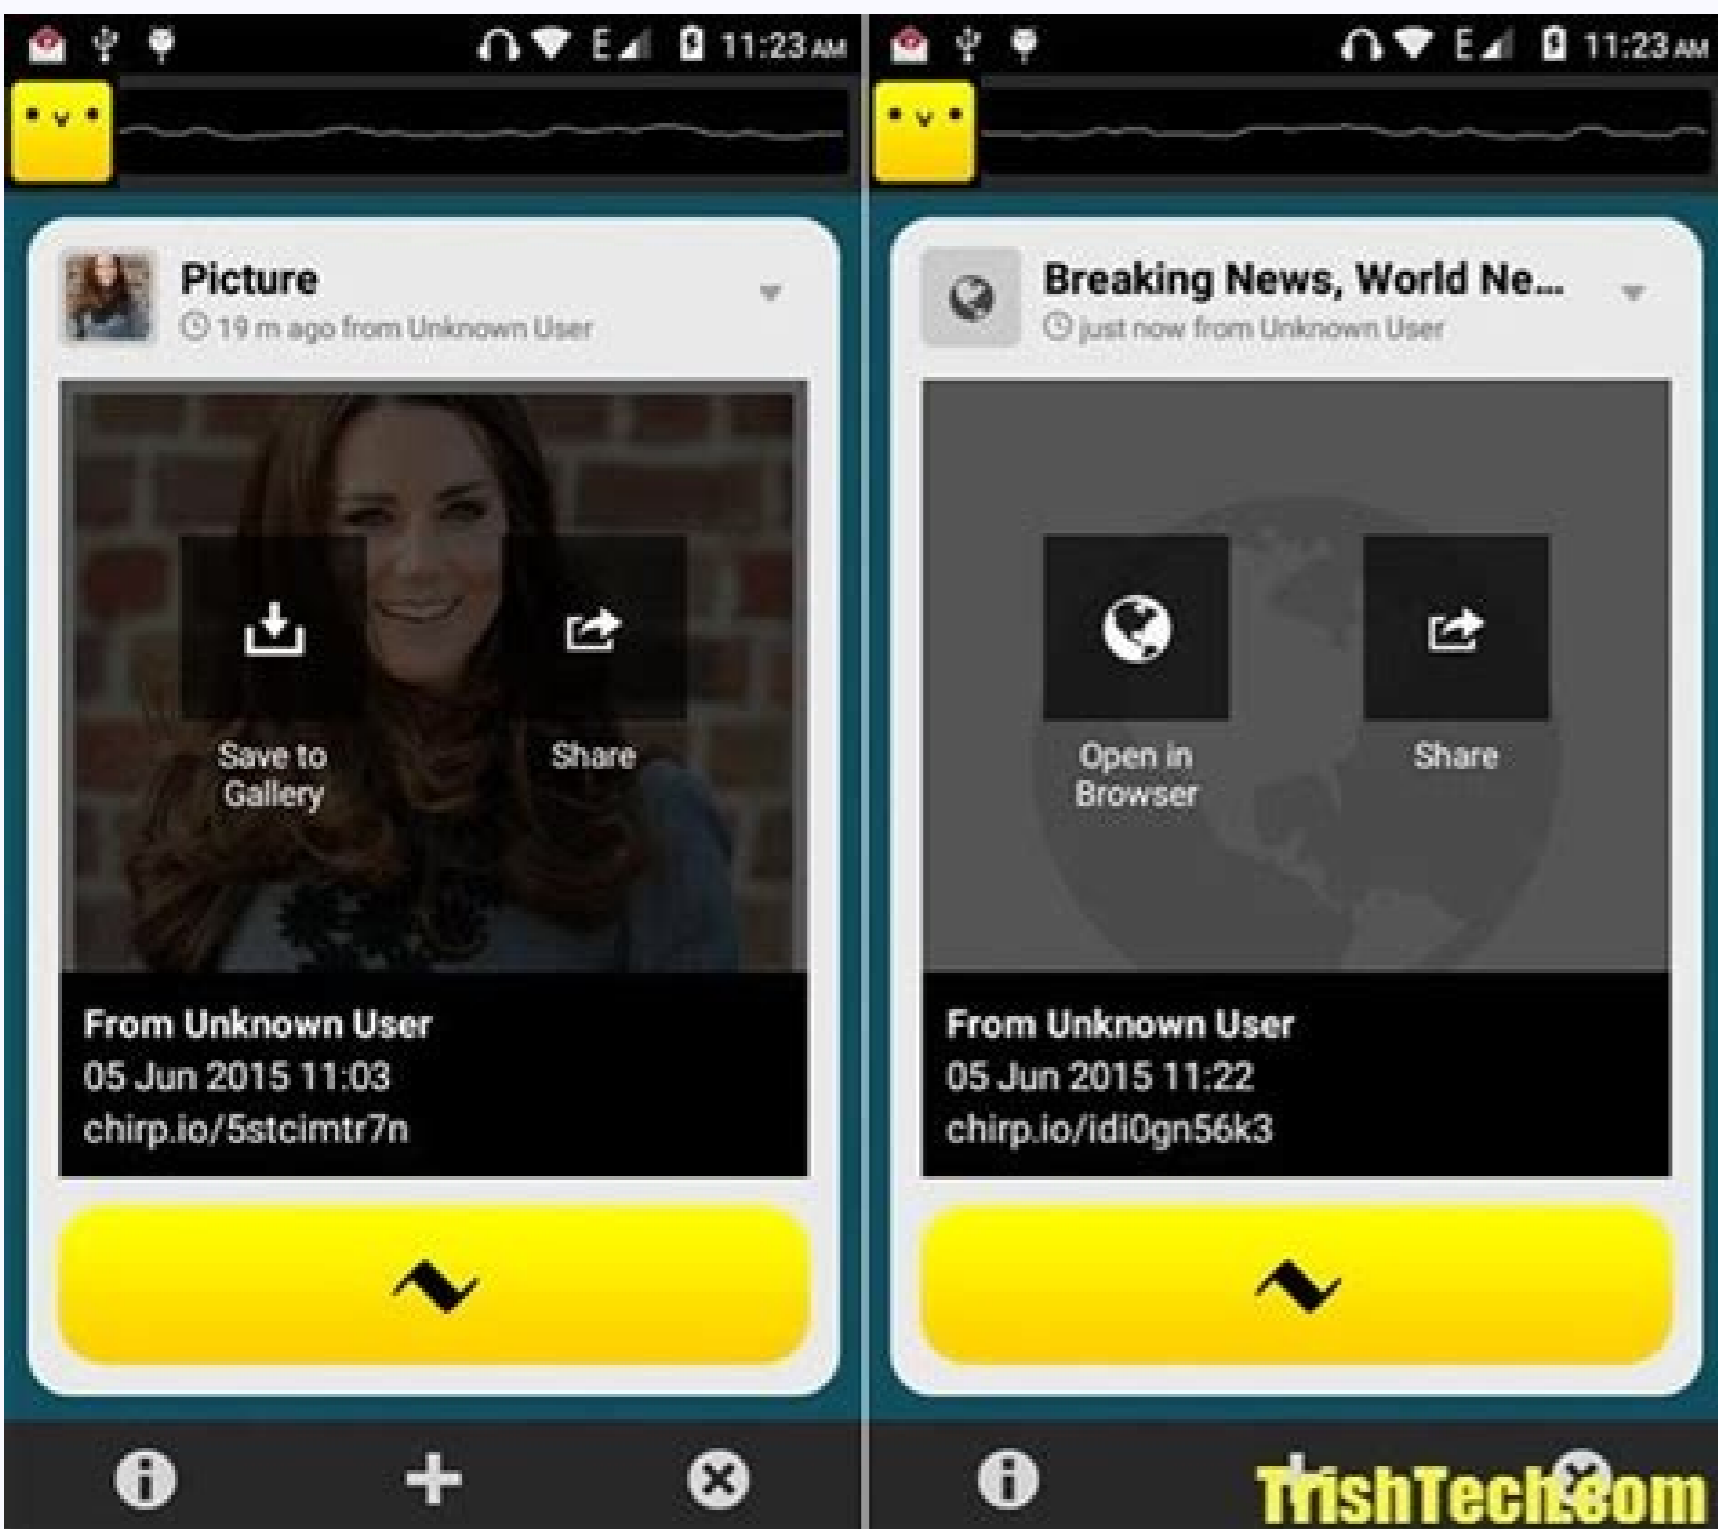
11:23 AM

Picture
19 m ago from Unknown User

Save to Gallery

Share

From Unknown User
05 Jun 2015 11:03
chirp.io/5stcimtr7n

11:23 AM

Breaking News, World Ne...
just now from Unknown User

Open in Browser

Share

From Unknown User
05 Jun 2015 11:22
chirp.io/idi0gn56k3

TrishTech.com